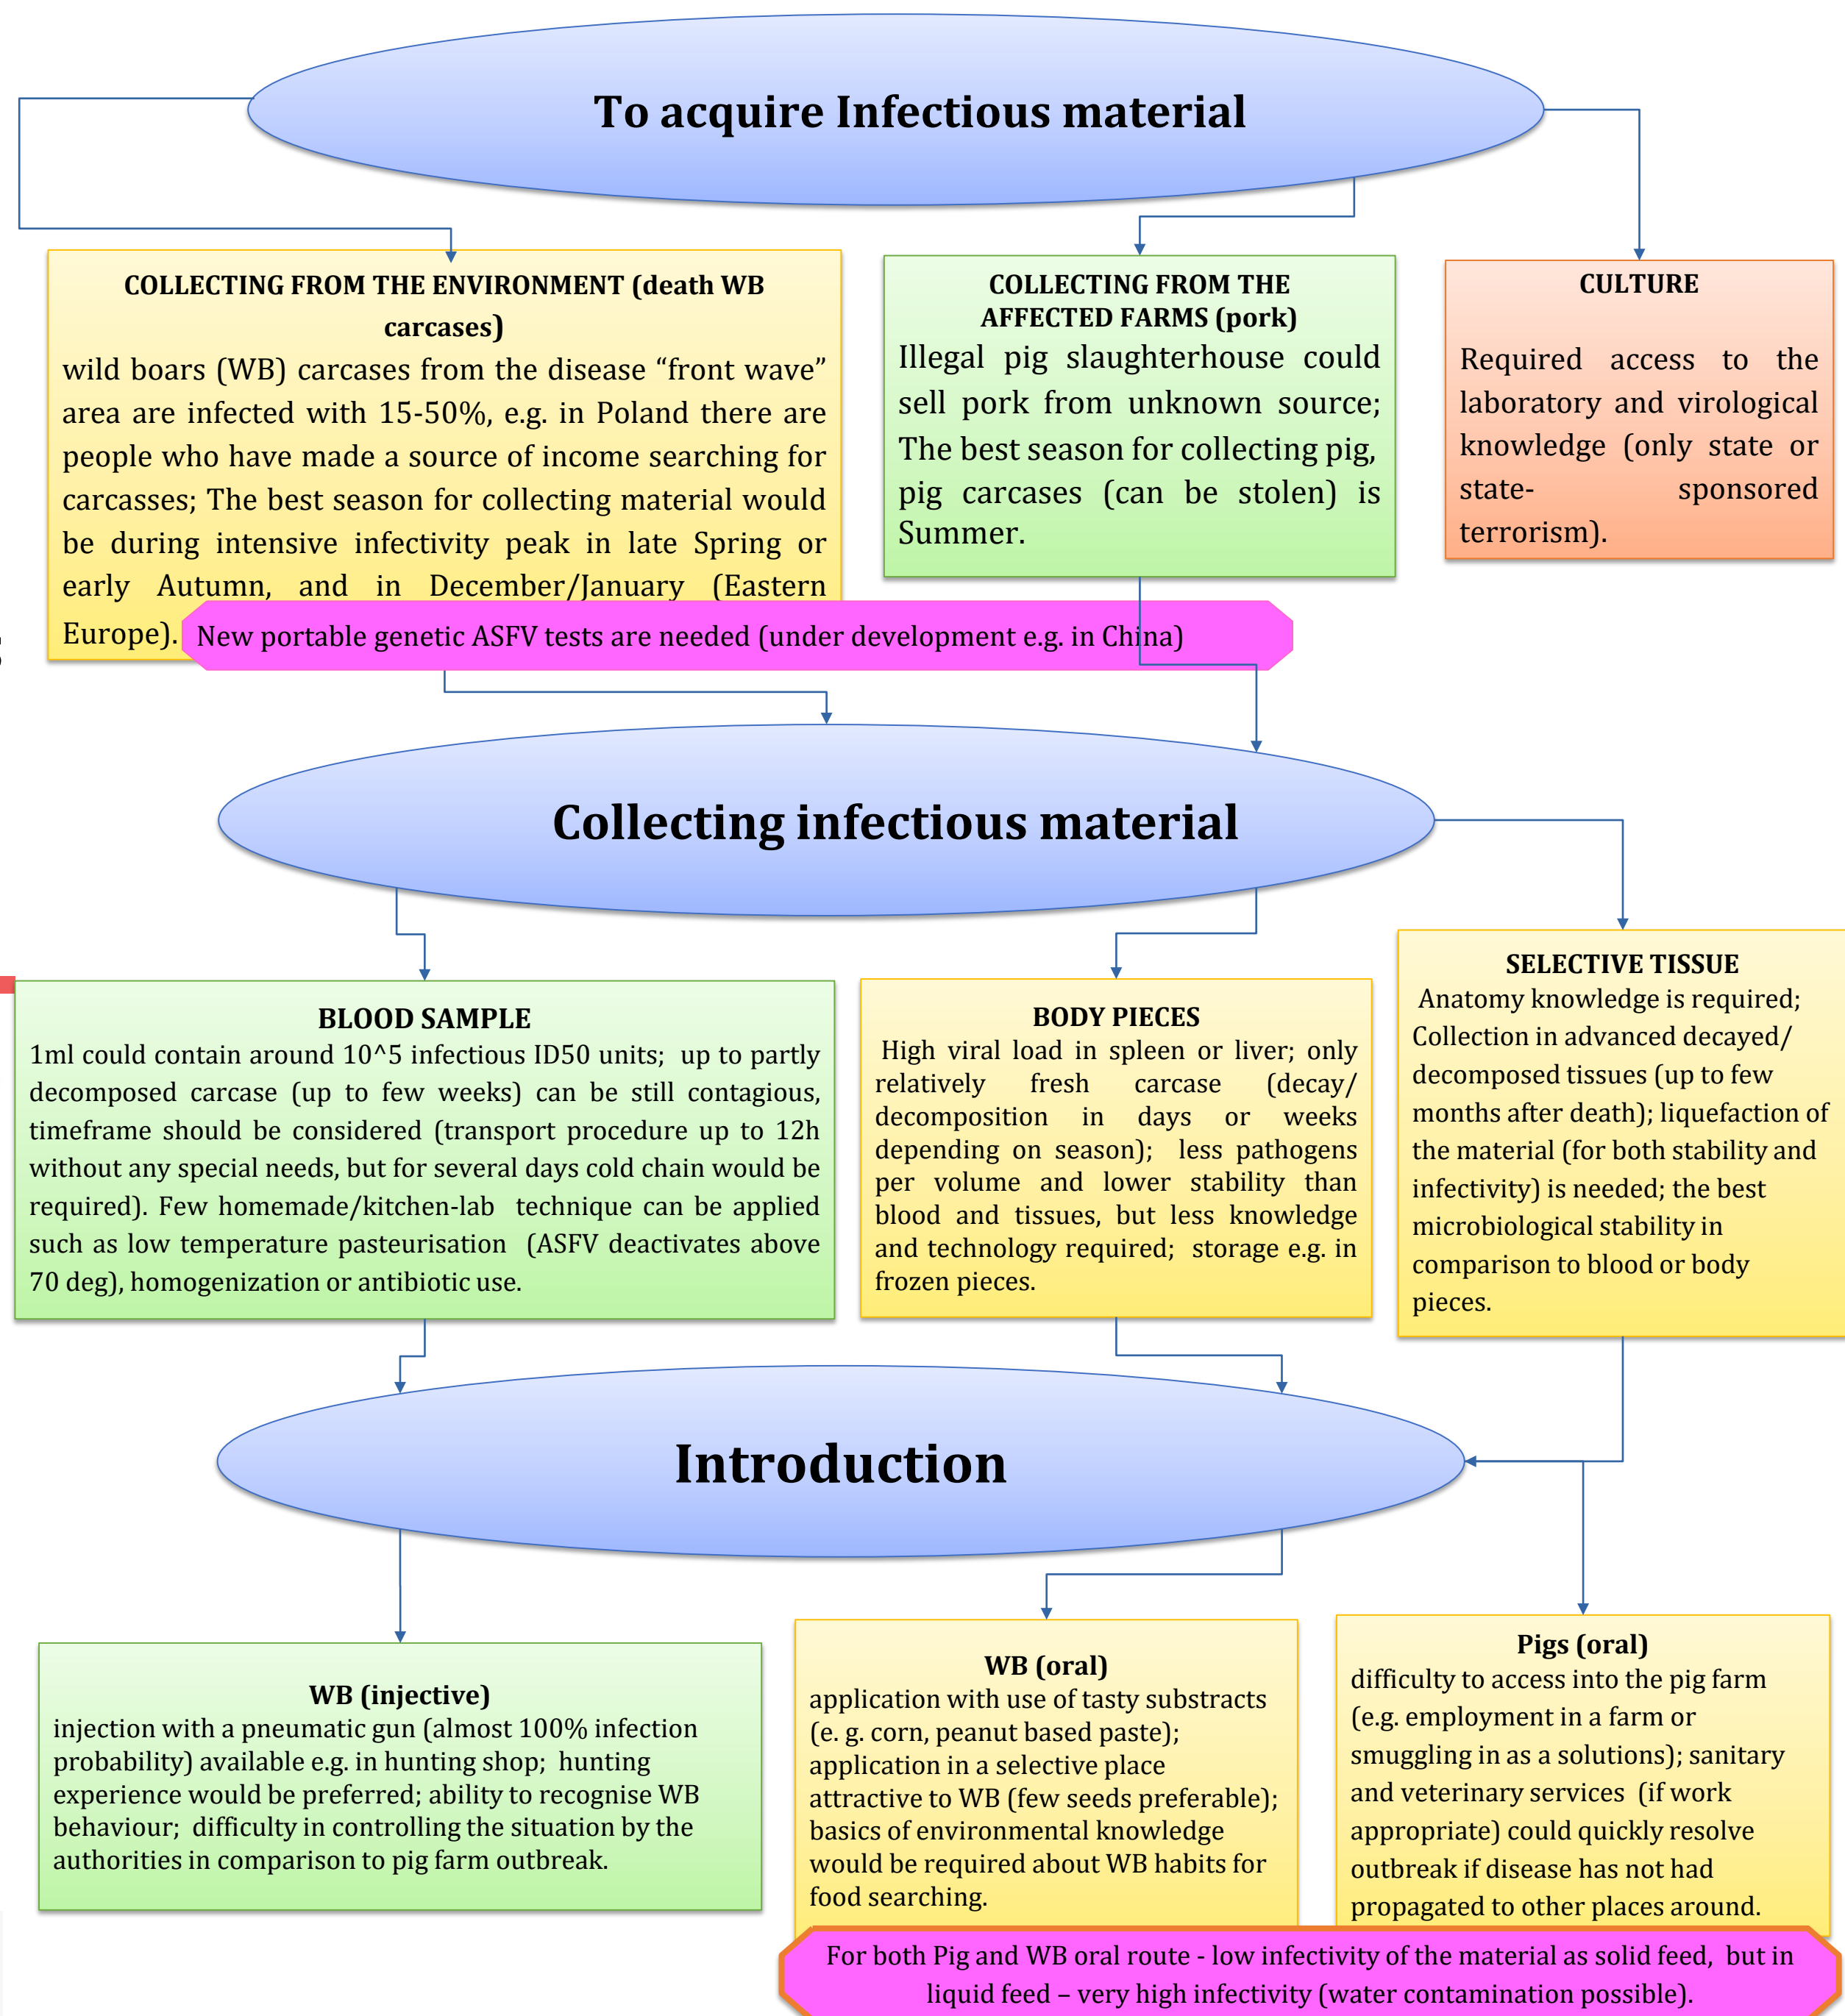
To acquire Infectious material

COLLECTING FROM THE ENVIRONMENT (death WB carcases)
wild boars (WB) carcases from the disease "front wave" area are infected with 15-50%, e.g. in Poland there are people who have made a source of income searching for carcasses; The best season for collecting material would be during intensive infectivity peak in late Spring or early Autumn, and in December/January (Eastern Europe).

COLLECTING FROM THE AFFECTED FARMS (pork)
Illegal pig slaughterhouse could sell pork from unknown source; The best season for collecting pig, pig carcases (can be stolen) is Summer.

CULTURE
Required access to the laboratory and virological knowledge (only state or state- sponsored terrorism).

New portable genetic ASFV tests are needed (under development e.g. in China)

Collecting infectious material

BLOOD SAMPLE
1ml could contain around 10^5 infectious ID50 units; up to partly decomposed carcase (up to few weeks) can be still contagious, timeframe should be considered (transport procedure up to 12h without any special needs, but for several days cold chain would be required). Few homemade/kitchen-lab technique can be applied such as low temperature pasteurisation (ASFV deactivates above 70 deg), homogenization or antibiotic use.

BODY PIECES
High viral load in spleen or liver; only relatively fresh carcase (decay/ decomposition in days or weeks depending on season); less pathogens per volume and lower stability than blood and tissues, but less knowledge and technology required; storage e.g. in frozen pieces.

SELECTIVE TISSUE
Anatomy knowledge is required; Collection in advanced decayed/ decomposed tissues (up to few months after death); liquefaction of the material (for both stability and infectivity) is needed; the best microbiological stability in comparison to blood or body pieces.

Introduction

WB (injective)
injection with a pneumatic gun (almost 100% infection probability) available e.g. in hunting shop; hunting experience would be preferred; ability to recognise WB behaviour; difficulty in controlling the situation by the authorities in comparison to pig farm outbreak.

WB (oral)
application with use of tasty substracts (e. g. corn, peanut based paste); application in a selective place attractive to WB (few seeds preferable); basics of environmental knowledge would be required about WB habits for food searching.

Pigs (oral)
difficulty to access into the pig farm (e.g. employment in a farm or smuggling in as a solutions); sanitary and veterinary services (if work appropriate) could quickly resolve outbreak if disease has not had propagated to other places around.

For both Pig and WB oral route - low infectivity of the material as solid feed, but in liquid feed – very high infectivity (water contamination possible).